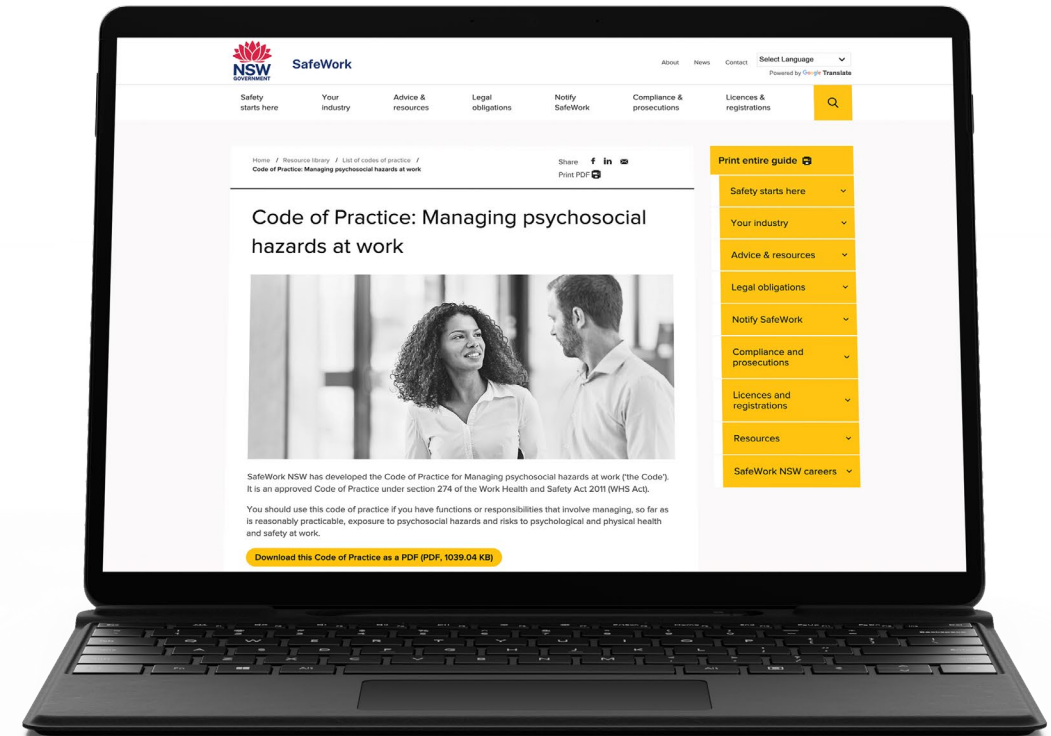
NSW GOVERNMENT SafeWork

About News Contact Select Language
Powered by Google Translate

Safety starts here
Your industry
Advice & resources
Legal obligations
Notify SafeWork
Compliance & prosecutions
Licences & registrations

Home / Resource library / List of codes of practice / Code of Practice: Managing psychosocial hazards at work

Share
Print PDF

Code of Practice: Managing psychosocial hazards at work

SafeWork NSW has developed the Code of Practice for Managing psychosocial hazards at work ('the Code'). It is an approved Code of Practice under section 274 of the Work Health and Safety Act 2011 (WHS Act).

You should use this code of practice if you have functions or responsibilities that involve managing, so far as is reasonably practicable, exposure to psychosocial hazards and risks to psychological and physical health and safety at work.

Download this Code of Practice as a PDF (PDF, 1039.04 KB)

Print entire guide
Safety starts here
Your industry
Advice & resources
Legal obligations
Notify SafeWork
Compliance and prosecutions
Licences and registrations
Resources
SafeWork NSW careers